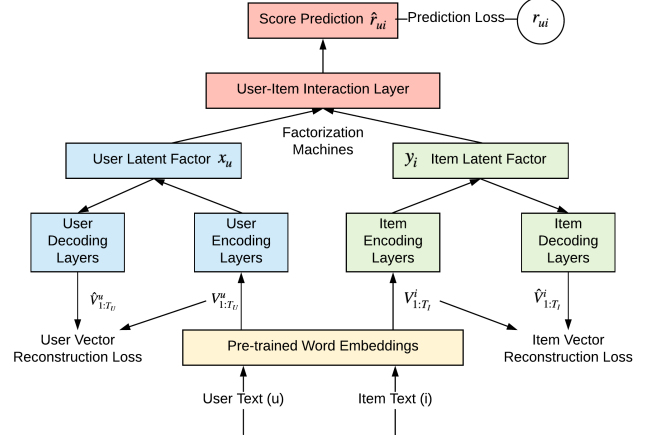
Score Prediction $\hat{r}_{ui}$

Prediction Loss

$r_{ui}$

User-Item Interaction Layer

Factorization Machines

User Latent Factor $x_u$

$y_i$ Item Latent Factor

User Decoding Layers

User Encoding Layers

Item Encoding Layers

Item Decoding Layers

$\hat{V}^u_{1:T_U}$

$V^u_{1:T_U}$

$V^i_{1:T_I}$

$\hat{V}^i_{1:T_I}$

User Vector Reconstruction Loss

Pre-trained Word Embeddings

Item Vector Reconstruction Loss

User Text (u)

Item Text (i)